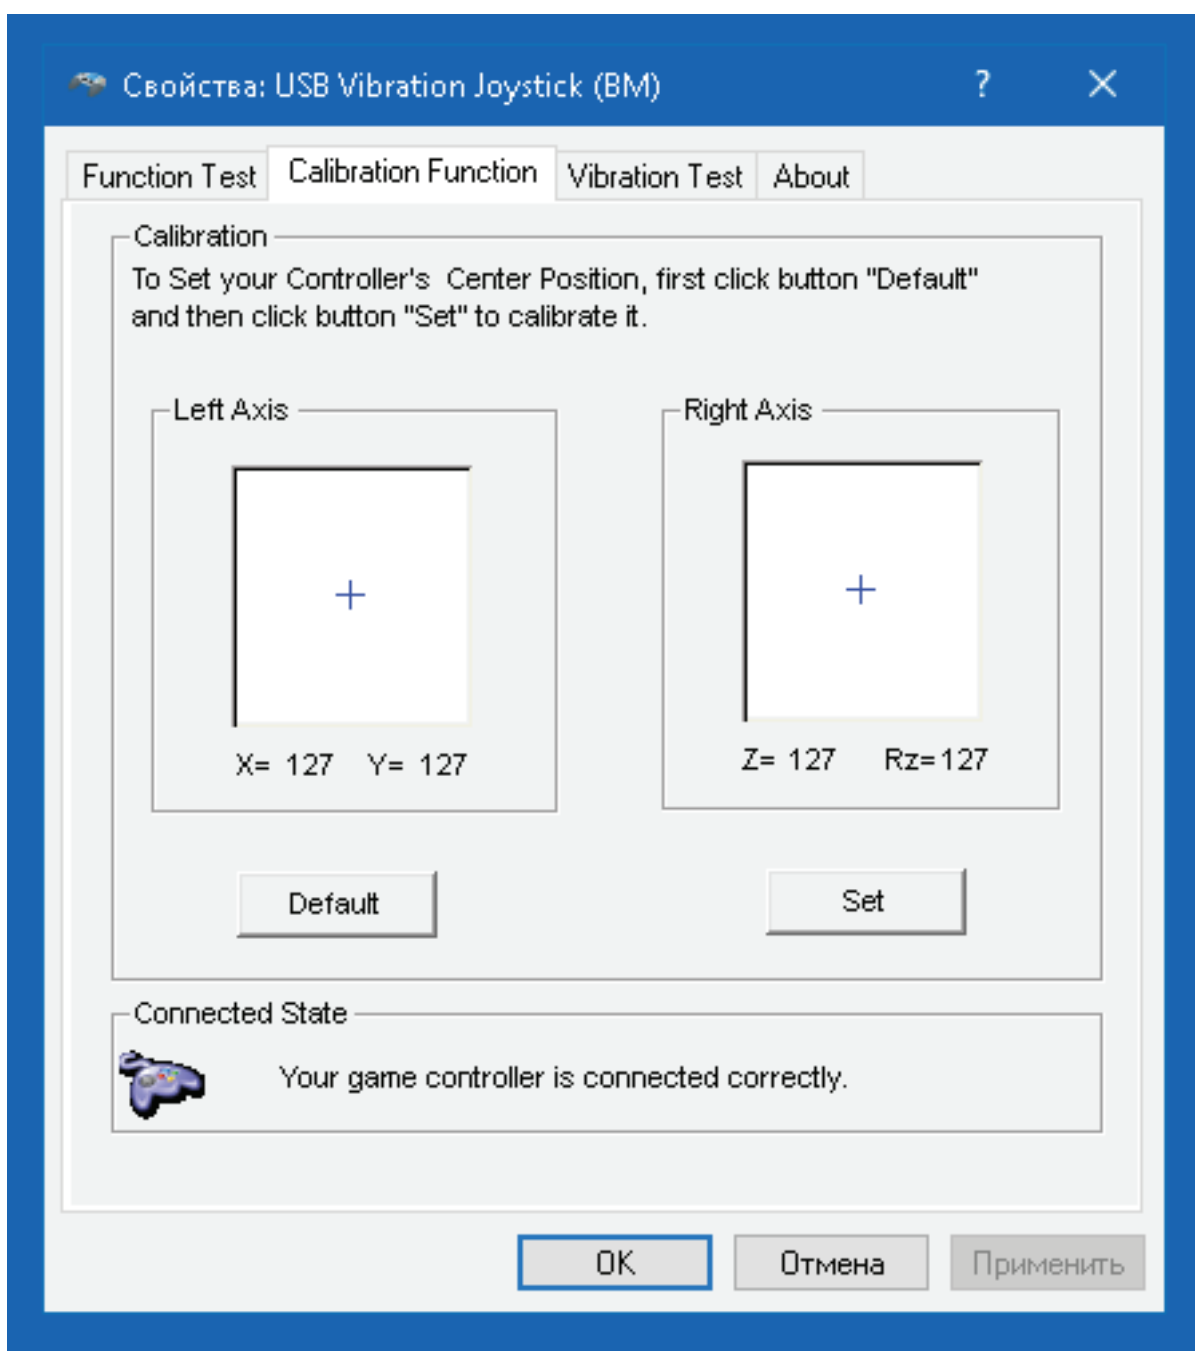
Свойства: USB Vibration Joystick (BM)

?

X

Function Test

Calibration Function

Vibration Test

About

Calibration

To Set your Controller's Center Position, first click button "Default" and then click button "Set" to calibrate it.

Left Axis

+

X= 127 Y= 127

Right Axis

+

Z= 127 Rz=127

Default

Set

Connected State

Your game controller is connected correctly.

OK

Отмена

Применить